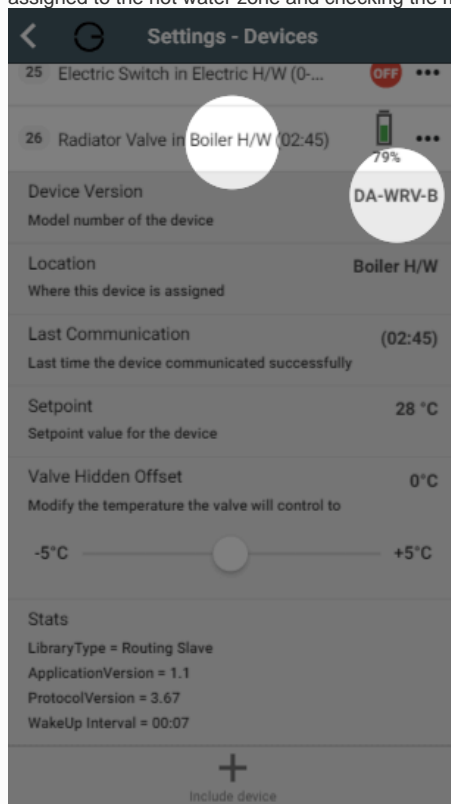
assigned to the hot water zone and checking the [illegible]

Settings - Devices

25 Electric Switch in Electric H/W (0-... OFF •••

26 Radiator Valve in Boiler H/W (02:45) 79% •••

Device Version DA-WRV-B
Model number of the device

Location Boiler H/W
Where this device is assigned

Last Communication (02:45)
Last time the device communicated successfully

Setpoint 28 °C
Setpoint value for the device

Valve Hidden Offset 0°C
Modify the temperature the valve will control to

-5°C +5°C

Stats
LibraryType = Routing Slave
ApplicationVersion = 1.1
ProtocolVersion = 3.67
WakeUp Interval = 00:07

+
Include device